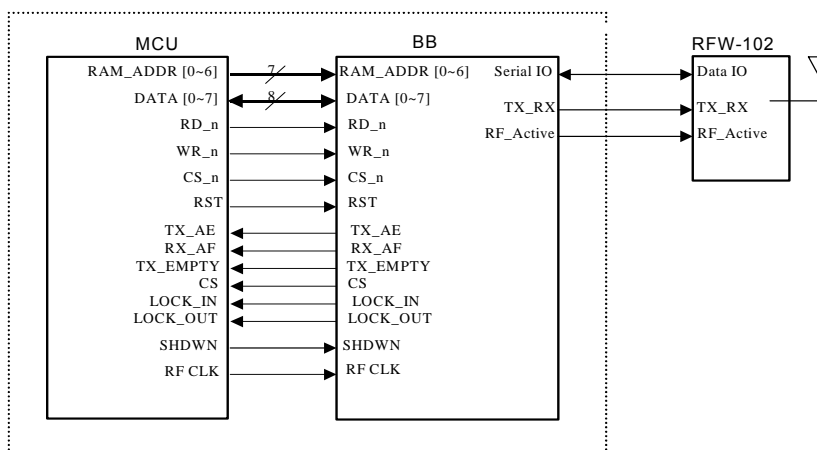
MCU

RAM_ADDR [0~6]
DATA [0~7]
RD_n
WR_n
CS_n
RST
TX_AE
RX_AF
TX_EMPTY
CS
LOCK_IN
LOCK_OUT
SHDWN
RF CLK

7
8

BB

RAM_ADDR [0~6]
DATA [0~7]
RD_n
WR_n
CS_n
RST
TX_AE
RX_AF
TX_EMPTY
CS
LOCK_IN
LOCK_OUT
SHDWN
RF CLK

Serial IO
TX_RX
RF_Active

RFW-102

Data IO
TX_RX
RF_Active